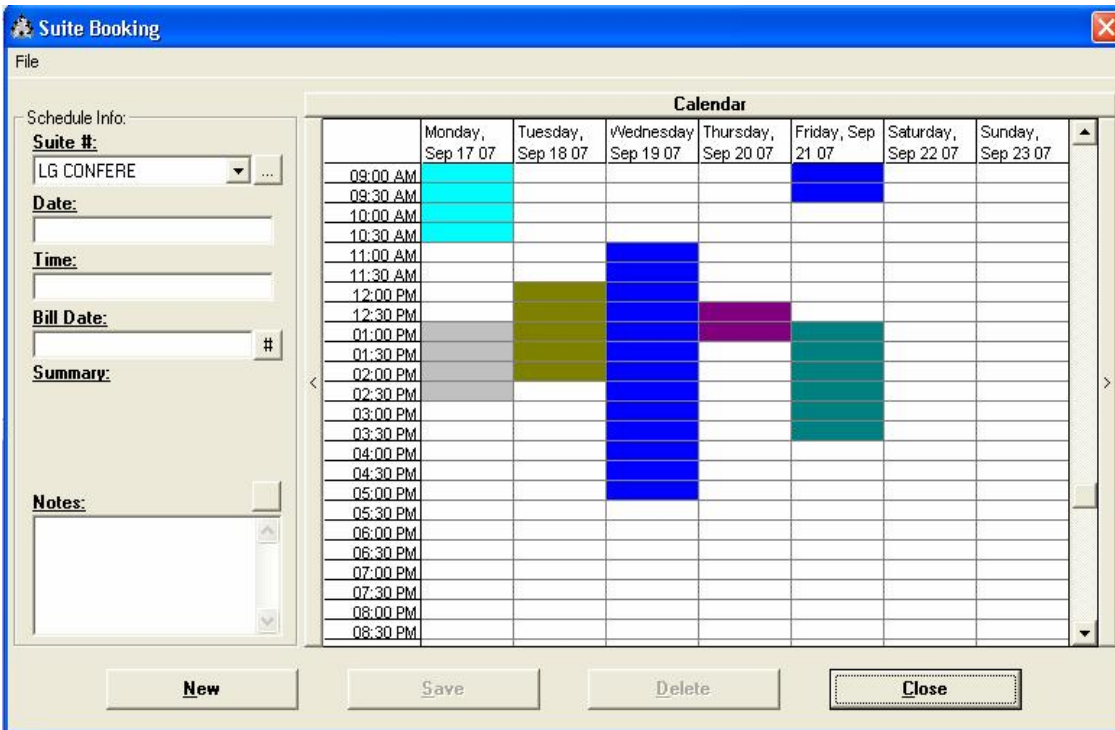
Suite Booking

File

Schedule Info:

Suite #:

LG CONFERE

...

Date:

Time:

Bill Date:

#

Summary:

Notes:

Calendar

| | Monday, Sep 17 07 | Tuesday, Sep 18 07 | Wednesday Sep 19 07 | Thursday, Sep 20 07 | Friday, Sep 21 07 | Saturday, Sep 22 07 | Sunday, Sep 23 07 |
|---|---|---|---|---|---|---|---|
| 09:00 AM | | | | | | | |
| 09:30 AM | | | | | | | |
| 10:00 AM | | | | | | | |
| 10:30 AM | | | | | | | |
| 11:00 AM | | | | | | | |
| 11:30 AM | | | | | | | |
| 12:00 PM | | | | | | | |
| 12:30 PM | | | | | | | |
| 01:00 PM | | | | | | | |
| 01:30 PM | | | | | | | |
| 02:00 PM | | | | | | | |
| 02:30 PM | | | | | | | |
| 03:00 PM | | | | | | | |
| 03:30 PM | | | | | | | |
| 04:00 PM | | | | | | | |
| 04:30 PM | | | | | | | |
| 05:00 PM | | | | | | | |
| 05:30 PM | | | | | | | |
| 06:00 PM | | | | | | | |
| 06:30 PM | | | | | | | |
| 07:00 PM | | | | | | | |
| 07:30 PM | | | | | | | |
| 08:00 PM | | | | | | | |
| 08:30 PM | | | | | | | |

New

Save

Delete

Close